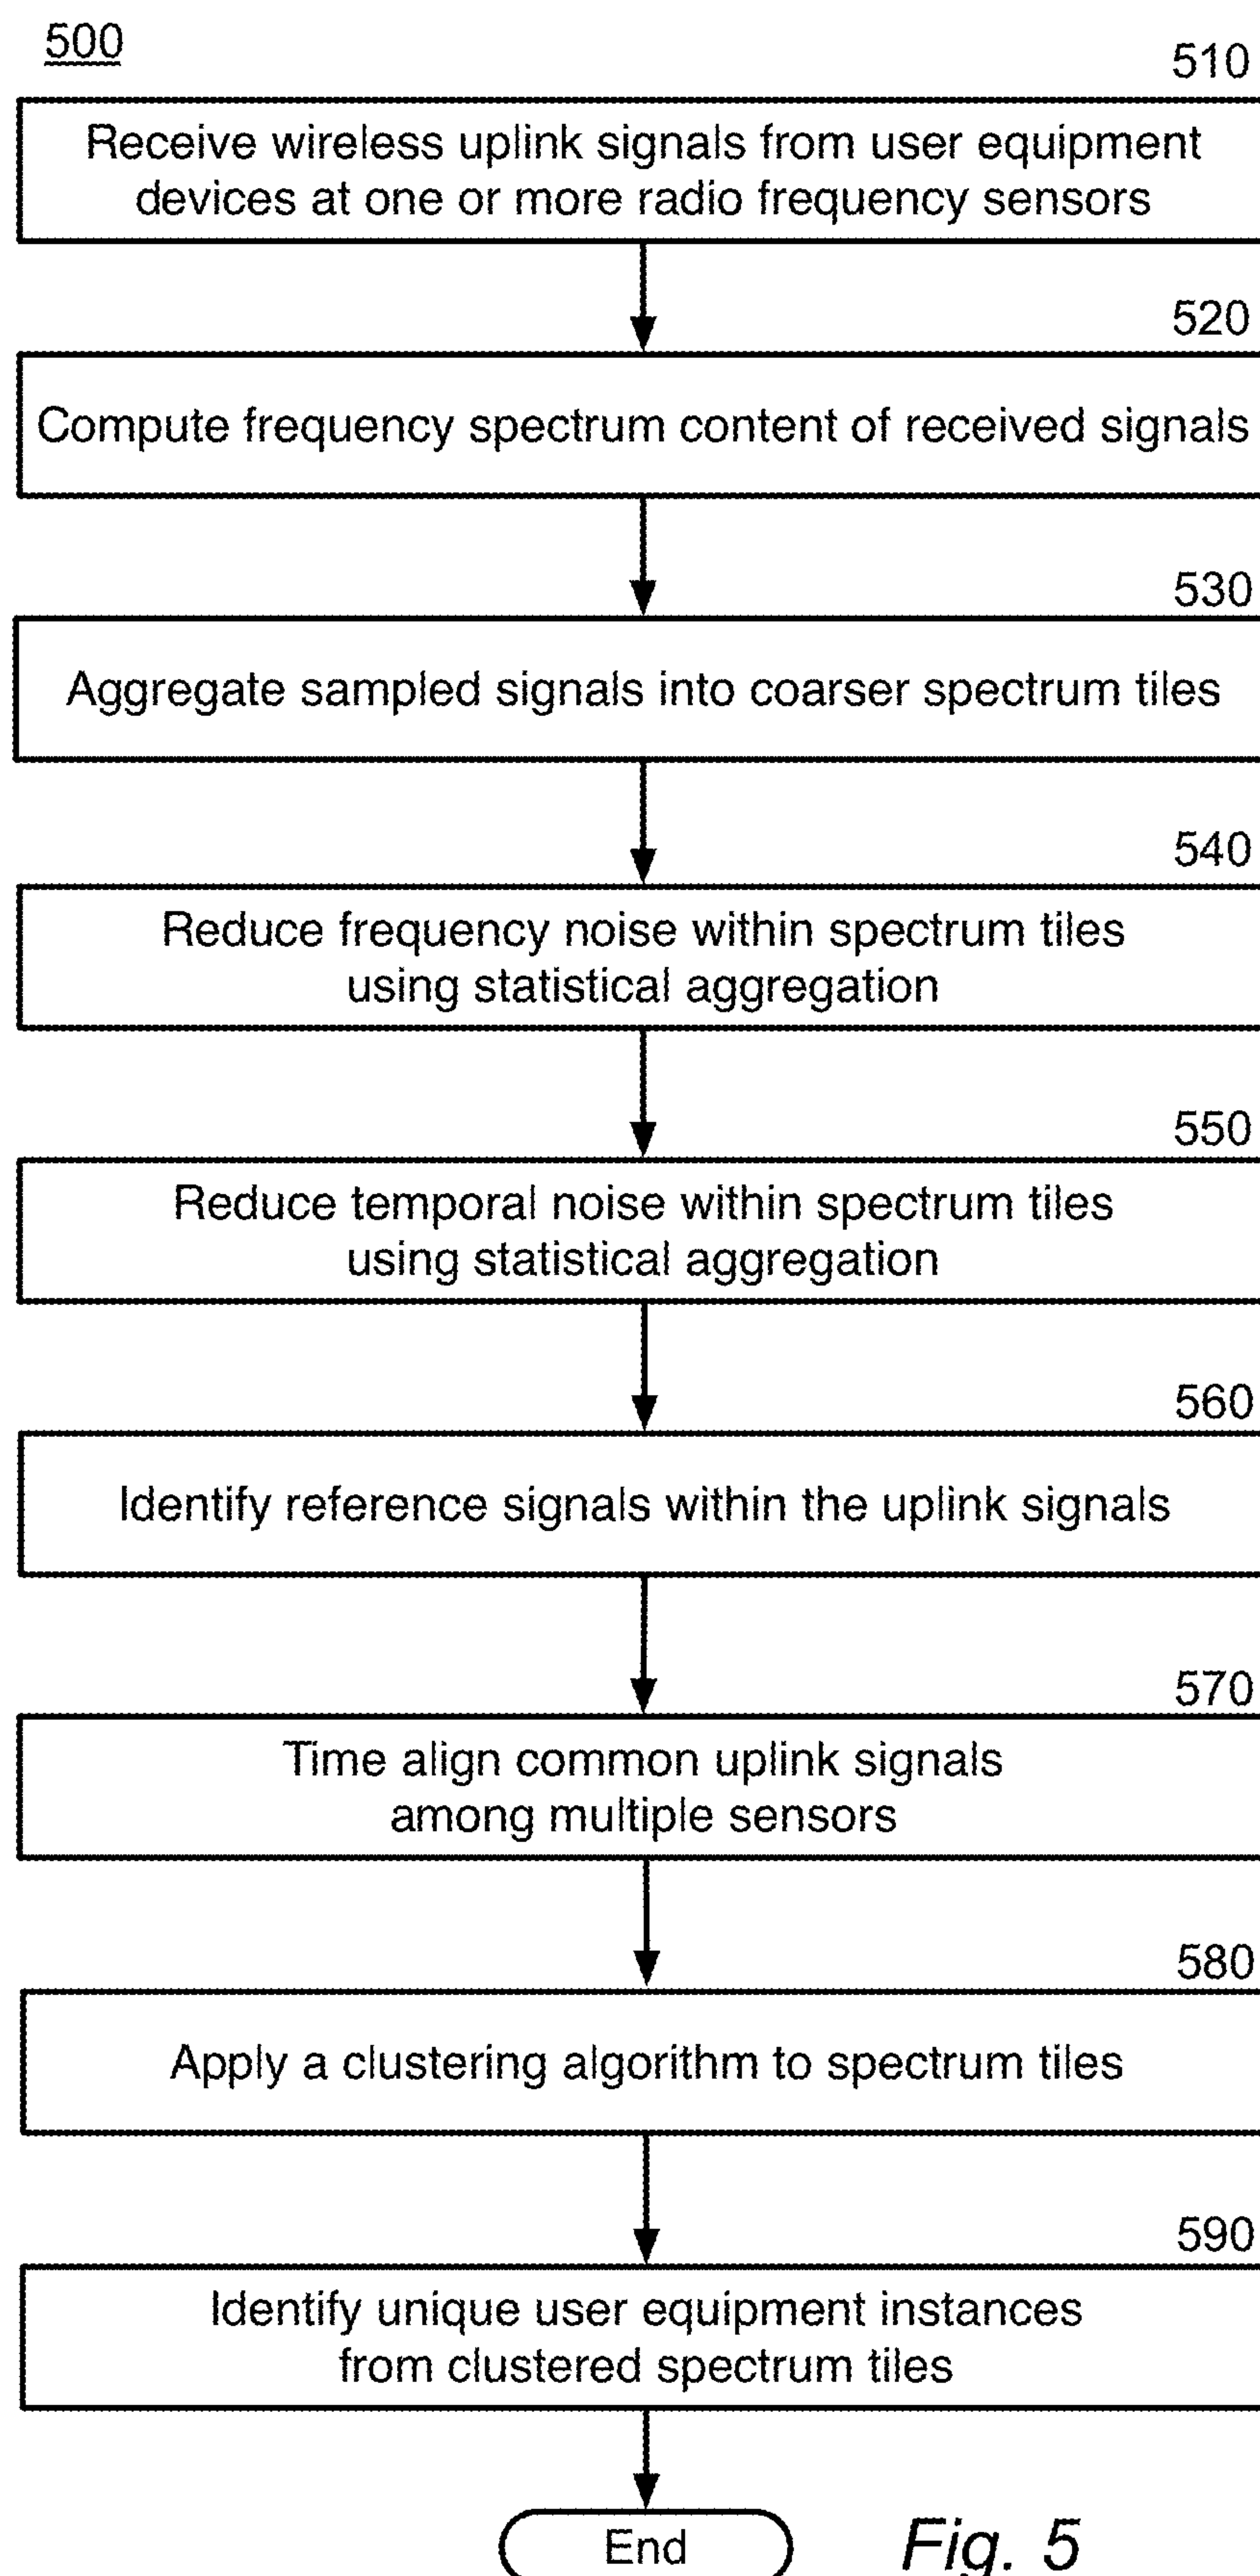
500

510

Receive wireless uplink signals from user equipment devices at one or more radio frequency sensors

520

Compute frequency spectrum content of received signals

530

Aggregate sampled signals into coarser spectrum tiles

540

Reduce frequency noise within spectrum tiles using statistical aggregation

550

Reduce temporal noise within spectrum tiles using statistical aggregation

560

Identify reference signals within the uplink signals

570

Time align common uplink signals among multiple sensors

580

Apply a clustering algorithm to spectrum tiles

590

Identify unique user equipment instances from clustered spectrum tiles

End

Fig. 5